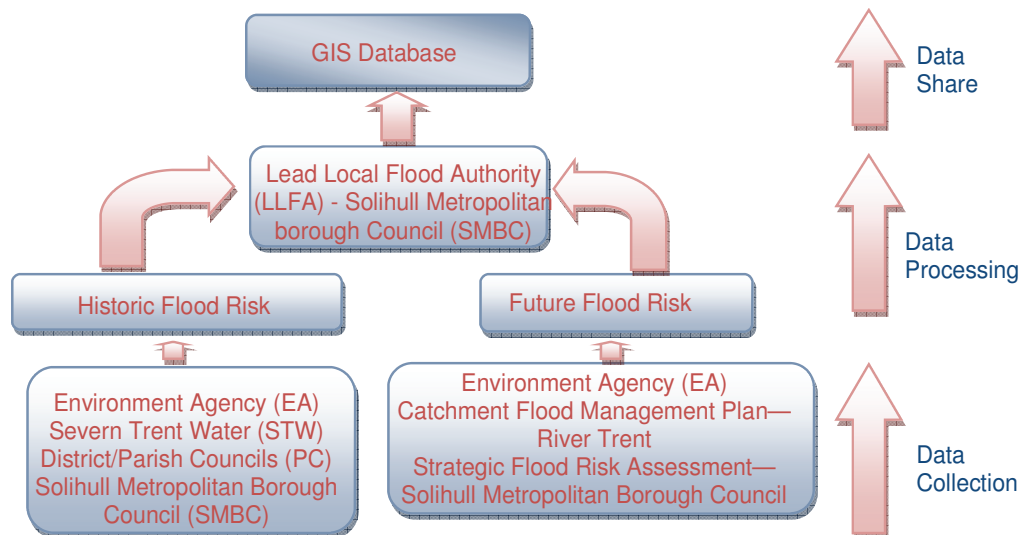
GIS Database

Data Share

Lead Local Flood Authority (LLFA) - Solihull Metropolitan borough Council (SMBC)

Data Processing

Historic Flood Risk

Future Flood Risk

Environment Agency (EA)
Severn Trent Water (STW)
District/Parish Councils (PC)
Solihull Metropolitan Borough Council (SMBC)

Environment Agency (EA)
Catchment Flood Management Plan—River Trent
Strategic Flood Risk Assessment—Solihull Metropolitan Borough Council

Data Collection